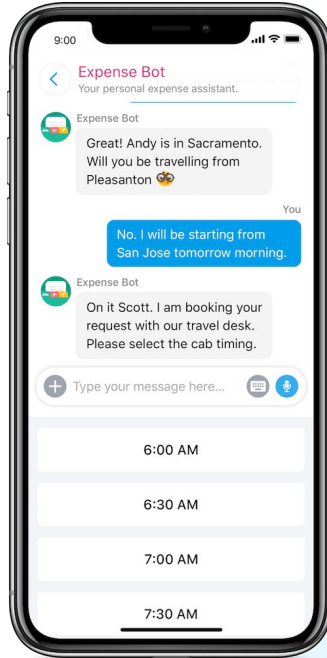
9:00

Expense Bot
Your personal expense assistant.

Expense Bot
Great! Andy is in Sacramento. Will you be travelling from Pleasanton 🤓

You
No. I will be starting from San Jose tomorrow morning.

Expense Bot
On it Scott. I am booking your request with our travel desk. Please select the cab timing.

Type your message here...

6:00 AM

6:30 AM

7:00 AM

7:30 AM